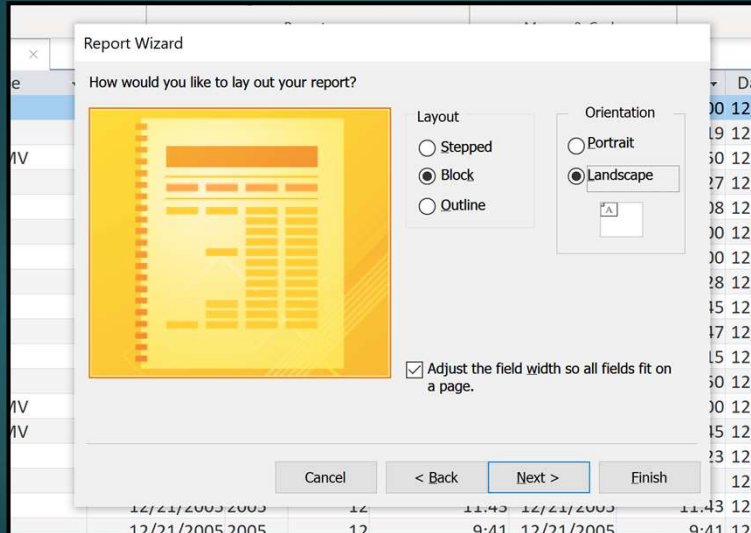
Report Wizard

How would you like to lay out your report?

Layout
Stepped
Block
Outline

Orientation
Portrait
Landscape

A

Adjust the field width so all fields fit on a page.

Cancel
< Back
Next >
Finish

e
MV
MV
MV
Da
00 12
19 12
50 12
27 12
08 12
00 12
00 12
28 12
45 12
47 12
15 12
50 12
00 12
45 12
23 12
12/21/2005 2005 12 11:43 12/21/2005 11:43 12
12/21/2005 2005 12 9:41 12/21/2005 9:41 12